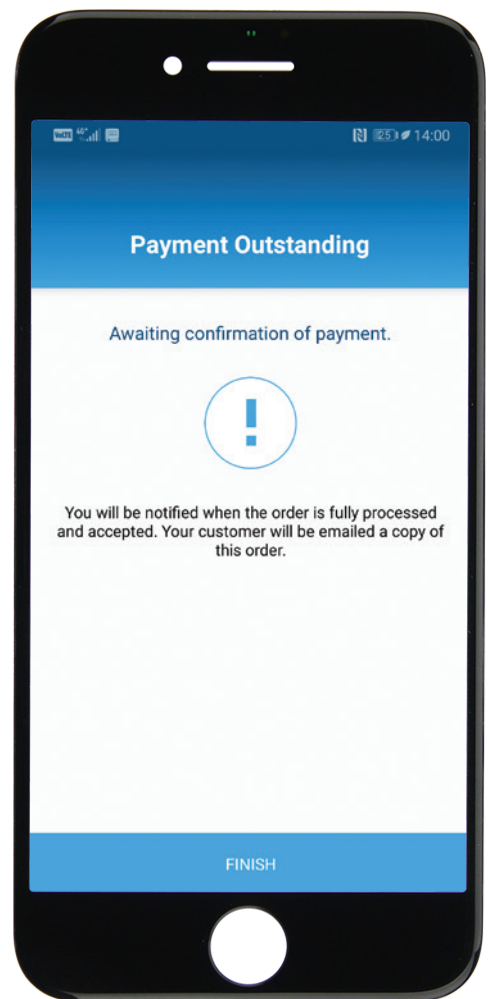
VoLTE 4G 25 14:00

Payment Outstanding

Awaiting confirmation of payment.

!

You will be notified when the order is fully processed and accepted. Your customer will be emailed a copy of this order.

FINISH